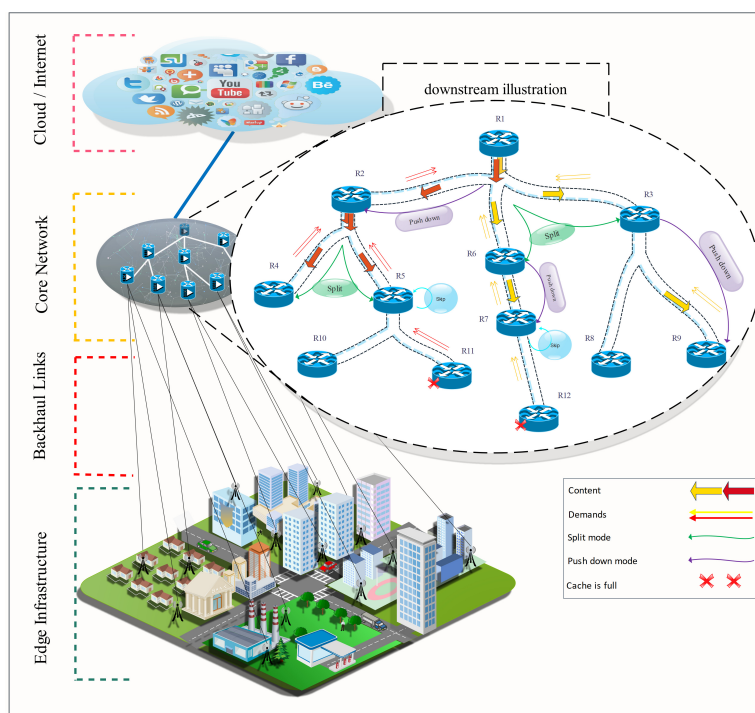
Cloud / Internet

You Tube

Bē

Core Network

Backhaul Links

Edge Infrastructure

downstream illustration

R1

R2

R3

R4

R5

R6

R7

R8

R9

R10

R11

R12

Push down

Split

Split

Push down

Push down

Skip

Skip

Content

Demands

Split mode

Push down mode

Cache is full